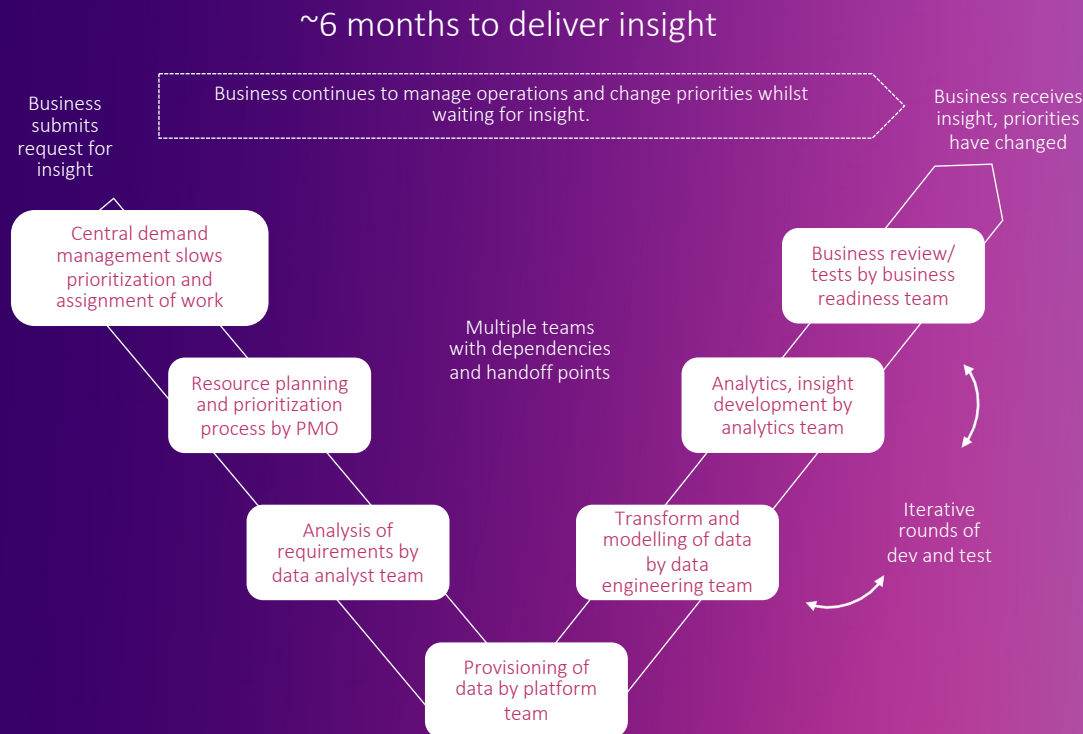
~6 months to deliver insight

Business submits request for insight

Business continues to manage operations and change priorities whilst waiting for insight.

Business receives insight, priorities have changed

Central demand management slows prioritization and assignment of work

Resource planning and prioritization process by PMO

Analysis of requirements by data analyst team

Provisioning of data by platform team

Transform and modelling of data by data engineering team

Analytics, insight development by analytics team

Business review/ tests by business readiness team

Multiple teams with dependencies and handoff points

Iterative rounds of dev and test